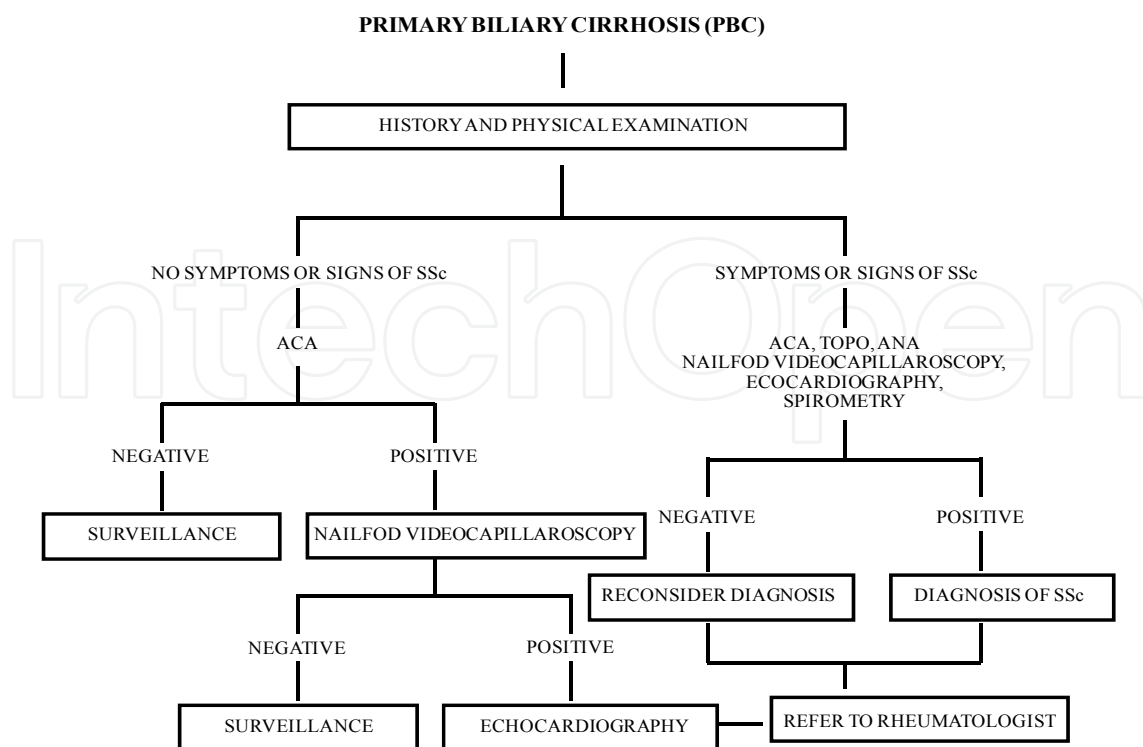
PRIMARY BILIARY CIRRHOSIS (PBC)

HISTORY AND PHYSICAL EXAMINATION

NO SYMPTOMS OR SIGNS OF SSc

ACA

NEGATIVE

SURVEILLANCE

POSITIVE

NAILFOD VIDEOCAPILLAROSCOPY

NEGATIVE

SURVEILLANCE

POSITIVE

ECHOCARDIOGRAPHY

SYMPTOMS OR SIGNS OF SSc

ACA, TOPO, ANA
NAILFOD VIDEOCAPILLAROSCOPY,
ECOCARDIOGRAPHY,
SPIROMETRY

NEGATIVE

RECONSIDER DIAGNOSIS

POSITIVE

DIAGNOSIS OF SSc

REFER TO RHEUMATOLOGIST